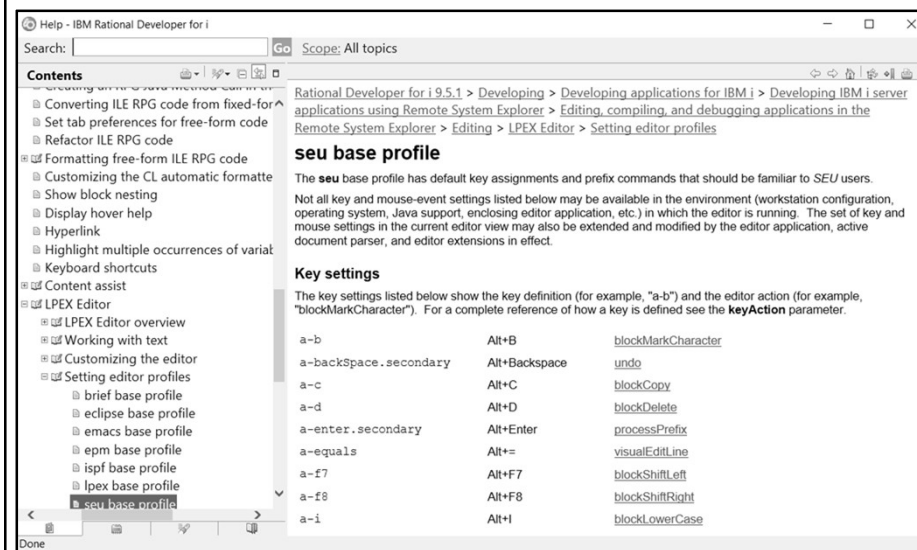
Help - IBM Rational Developer for i

Search: Go Scope: All topics

Contents

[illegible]
Converting ILE RPG code from fixed-for
Set tab preferences for free-form code
Refactor ILE RPG code
Formatting free-form ILE RPG code
Customizing the CL automatic formatte
Show block nesting
Display hover help
Hyperlink
Highlight multiple occurrences of variat
Keyboard shortcuts
Content assist
LPEX Editor
LPEX Editor overview
Working with text
Customizing the editor
Setting editor profiles
brief base profile
eclipse base profile
emacs base profile
epm base profile
ispf base profile
lpex base profile
seu base profile

Rational Developer for i 9.5.1 > Developing > Developing applications for IBM i > Developing IBM i server applications using Remote System Explorer > Editing, compiling, and debugging applications in the Remote System Explorer > Editing > LPEX Editor > Setting editor profiles

seu base profile

The seu base profile has default key assignments and prefix commands that should be familiar to SEU users.

Not all key and mouse-event settings listed below may be available in the environment (workstation configuration, operating system, Java support, enclosing editor application, etc.) in which the editor is running. The set of key and mouse settings in the current editor view may also be extended and modified by the editor application, active document parser, and editor extensions in effect.

Key settings

The key settings listed below show the key definition (for example, "a-b") and the editor action (for example, "blockMarkCharacter"). For a complete reference of how a key is defined see the keyAction parameter.

| a-b | Alt+B | blockMarkCharacter |
|---|---|---|
| a-backSpace.secondary | Alt+Backspace | undo |
| a-c | Alt+C | blockCopy |
| a-d | Alt+D | blockDelete |
| a-enter.secondary | Alt+Enter | processPrefix |
| a-equals | Alt+= | visualEditLine |
| a-f7 | Alt+F7 | blockShiftLeft |
| a-f8 | Alt+F8 | blockShiftRight |
| a-i | Alt+I | blockLowerCase |

Done